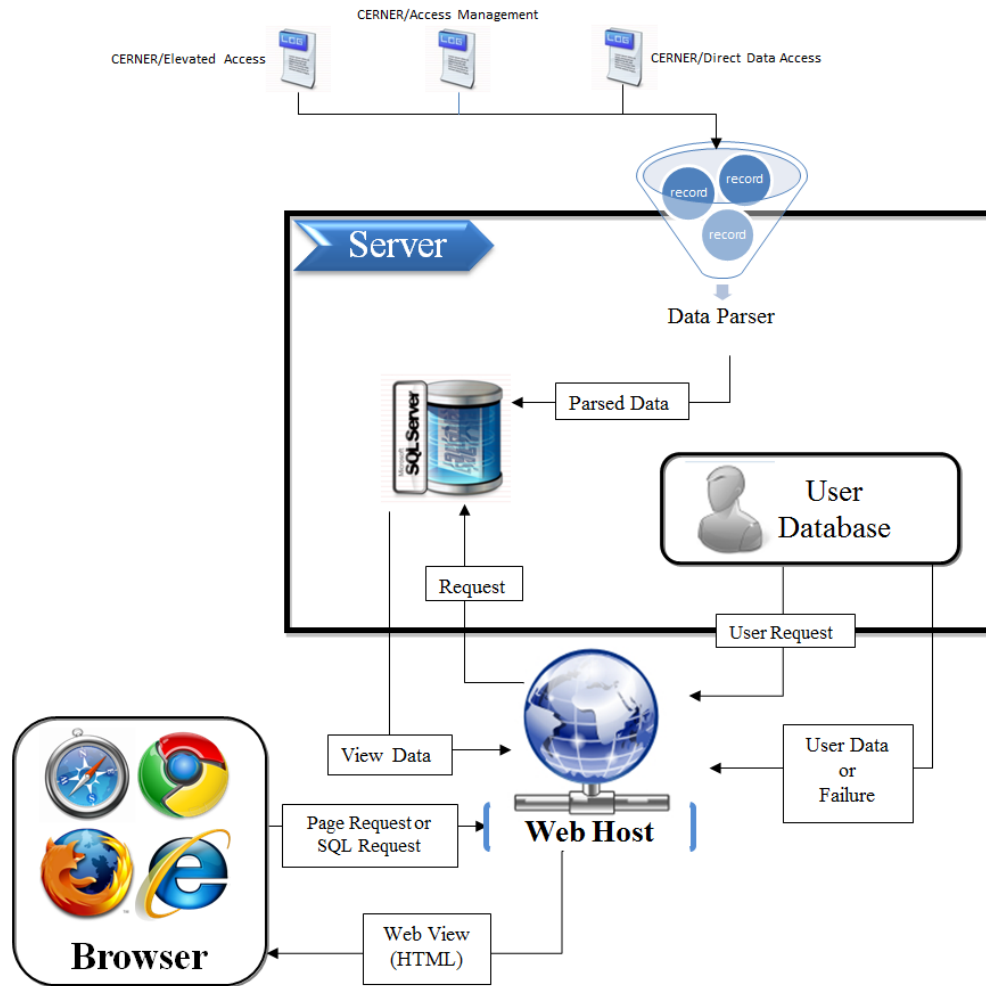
CERNER/Access Management

CERNER/Elevated Access

LOG

LOG

LOG

CERNER/Direct Data Access

record

record

record

Server

Data Parser

Parsed Data

SQL Server

User Database

Request

User Request

Web Host

View Data

User Data or Failure

Page Request or SQL Request

Browser

Web View (HTML)